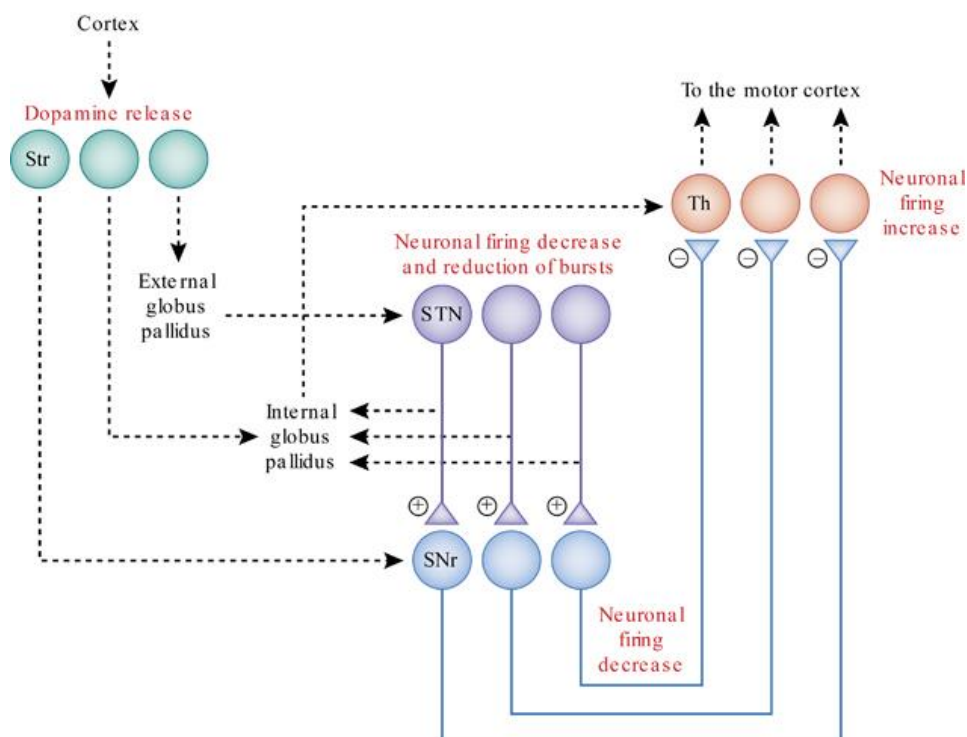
Cortex

Dopamine release

Str

To the motor cortex

Th

Neuronal firing increase

Neuronal firing decrease and reduction of bursts

External globus pallidus

STN

Internal globus pallidus

⊖ ⊖ ⊖

⊕ ⊕ ⊕

SNr

Neuronal firing decrease